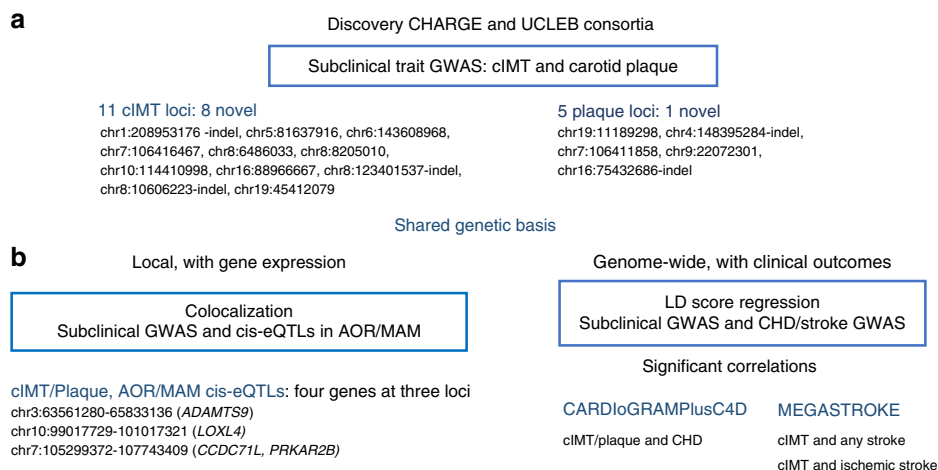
a

Discovery CHARGE and UCLEB consortia

Subclinical trait GWAS: cIMT and carotid plaque

11 cIMT loci: 8 novel
chr1:208953176 -indel, chr5:81637916, chr6:143608968, chr7:106416467, chr8:6486033, chr8:8205010, chr10:114410998, chr16:88966667, chr8:123401537-indel, chr8:10606223-indel, chr19:45412079

5 plaque loci: 1 novel
chr19:11189298, chr4:148395284-indel, chr7:106411858, chr9:22072301, chr16:75432686-indel

Shared genetic basis

b

Local, with gene expression

Colocalization
Subclinical GWAS and cis-eQTLs in AOR/MAM

cIMT/Plaque, AOR/MAM cis-eQTLs: four genes at three loci
chr3:63561280-65833136 (*ADAMTS9*)
chr10:99017729-101017321 (*LOXL4*)
chr7:105299372-107743409 (*CCDC71L, PRKAR2B*)

Genome-wide, with clinical outcomes

LD score regression
Subclinical GWAS and CHD/stroke GWAS

Significant correlations

CARDIoGRAMPlusC4D
cIMT/plaque and CHD

MEGASTROKE
cIMT and any stroke
cIMT and ischemic stroke